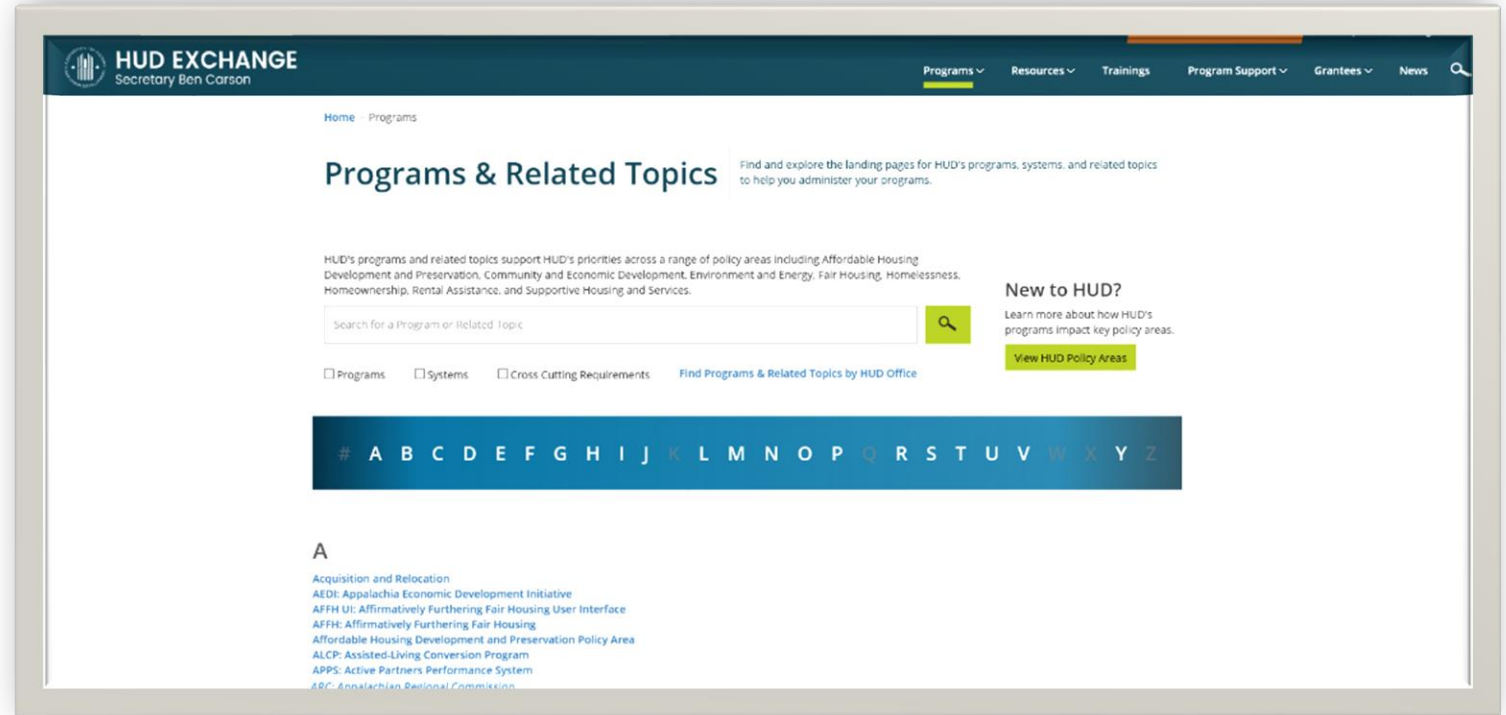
HUD EXCHANGE
Secretary Ben Carson

Programs Resources Trainings Program Support Grantees News

Home Programs

Programs & Related Topics

Find and explore the landing pages for HUD's programs, systems, and related topics to help you administer your programs.

HUD's programs and related topics support HUD's priorities across a range of policy areas including Affordable Housing Development and Preservation, Community and Economic Development, Environment and Energy, Fair Housing, Homelessness, Homeownership, Rental Assistance, and Supportive Housing and Services.

Search for a Program or Related Topic

Programs Systems Cross Cutting Requirements Find Programs & Related Topics by HUD Office

New to HUD?
Learn more about how HUD's programs impact key policy areas.
View HUD Policy Areas

# A B C D E F G H I J K L M N O P Q R S T U V W X Y Z

A
Acquisition and Relocation
AEDI: Appalachia Economic Development Initiative
AFFH UI: Affirmatively Furthering Fair Housing User Interface
AFFH: Affirmatively Furthering Fair Housing
Affordable Housing Development and Preservation Policy Area
ALCP: Assisted-Living Conversion Program
APPS: Active Partners Performance System
ARC: Appalachian Regional Commission